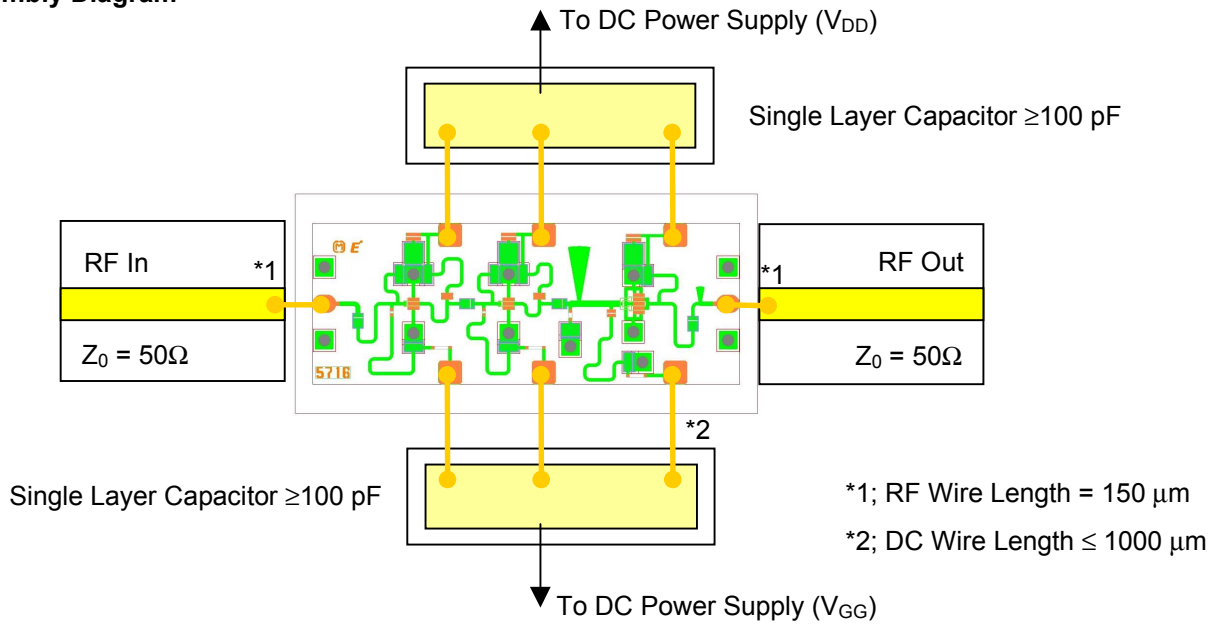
mbly Diagram

To DC Power Supply ($V_{DD}$)

Single Layer Capacitor ≥100 pF

RF In

*1

*1

RF Out

$Z_0$ = 50Ω

5716

$Z_0$ = 50Ω

*2

Single Layer Capacitor ≥100 pF

*1; RF Wire Length = 150 μm

*2; DC Wire Length ≤ 1000 μm

To DC Power Supply ($V_{GG}$)